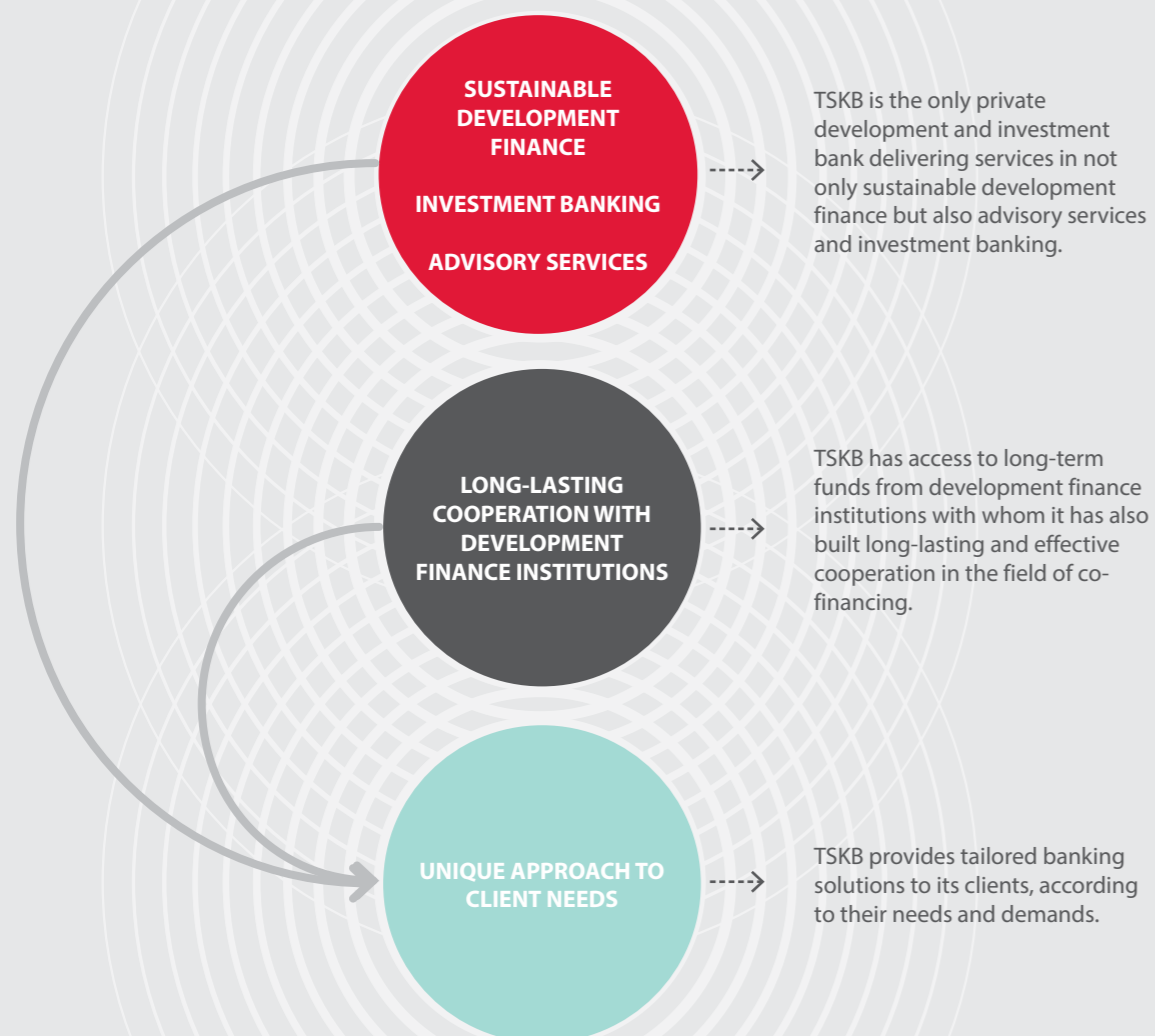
SUSTAINABLE DEVELOPMENT FINANCE

INVESTMENT BANKING

ADVISORY SERVICES

TSKB is the only private development and investment bank delivering services in not only sustainable development finance but also advisory services and investment banking.

LONG-LASTING COOPERATION WITH DEVELOPMENT FINANCE INSTITUTIONS

TSKB has access to long-term funds from development finance institutions with whom it has also built long-lasting and effective cooperation in the field of co-financing.

UNIQUE APPROACH TO CLIENT NEEDS

TSKB provides tailored banking solutions to its clients, according to their needs and demands.